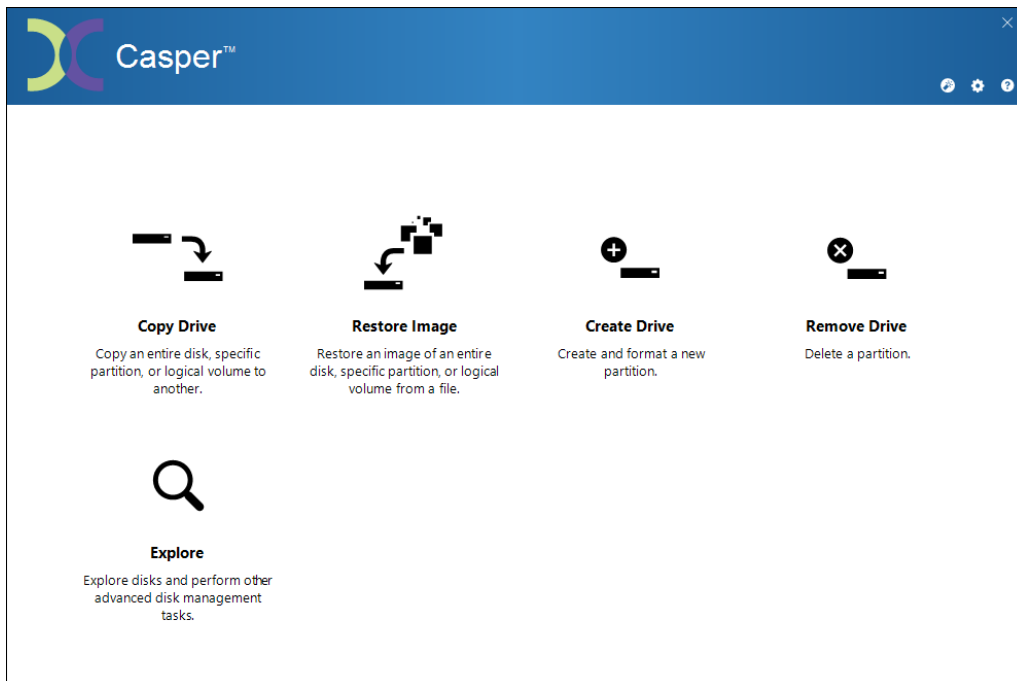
Casper™

Copy Drive
Copy an entire disk, specific partition, or logical volume to another.

Restore Image
Restore an image of an entire disk, specific partition, or logical volume from a file.

Create Drive
Create and format a new partition.

Remove Drive
Delete a partition.

Explore
Explore disks and perform other advanced disk management tasks.